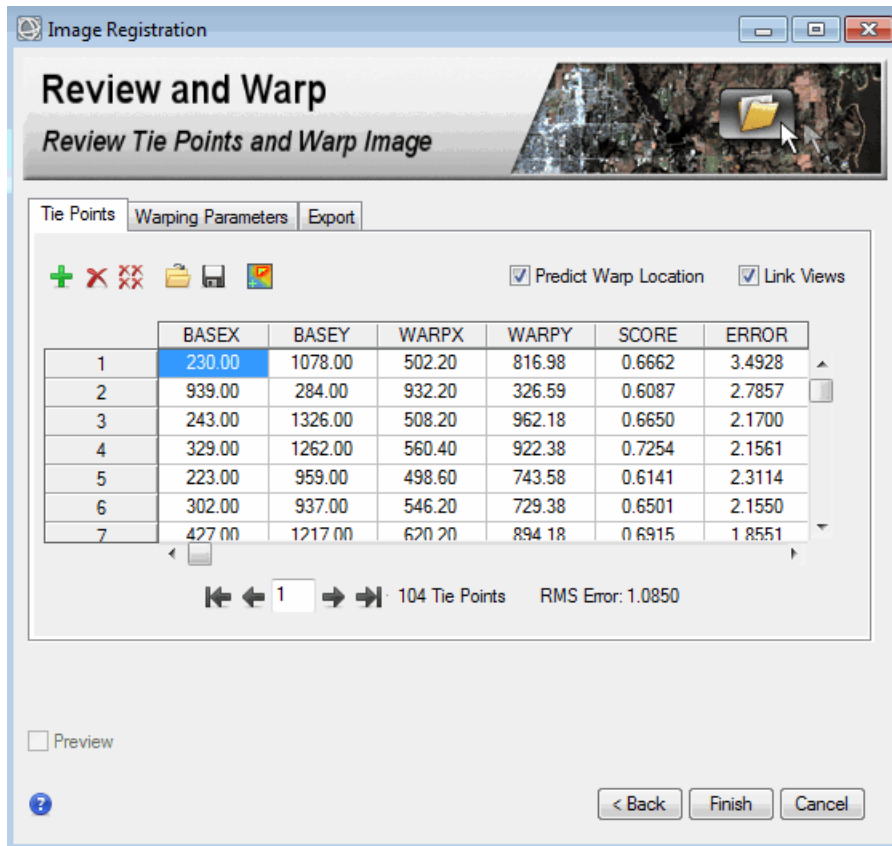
Image Registration

Review and Warp

Review Tie Points and Warp Image

Tie Points | Warping Parameters | Export

Predict Warp Location   Link Views

| | BASEX | BASEY | WARPX | WARPY | SCORE | ERROR |
|---|---|---|---|---|---|---|
| 1 | 230.00 | 1078.00 | 502.20 | 816.98 | 0.6662 | 3.4928 |
| 2 | 939.00 | 284.00 | 932.20 | 326.59 | 0.6087 | 2.7857 |
| 3 | 243.00 | 1326.00 | 508.20 | 962.18 | 0.6650 | 2.1700 |
| 4 | 329.00 | 1262.00 | 560.40 | 922.38 | 0.7254 | 2.1561 |
| 5 | 223.00 | 959.00 | 498.60 | 743.58 | 0.6141 | 2.3114 |
| 6 | 302.00 | 937.00 | 546.20 | 729.38 | 0.6501 | 2.1550 |
| 7 | 427.00 | 1217.00 | 620.20 | 894.18 | 0.6915 | 1.8551 |

1   104 Tie Points   RMS Error: 1.0850

Preview

< Back   Finish   Cancel